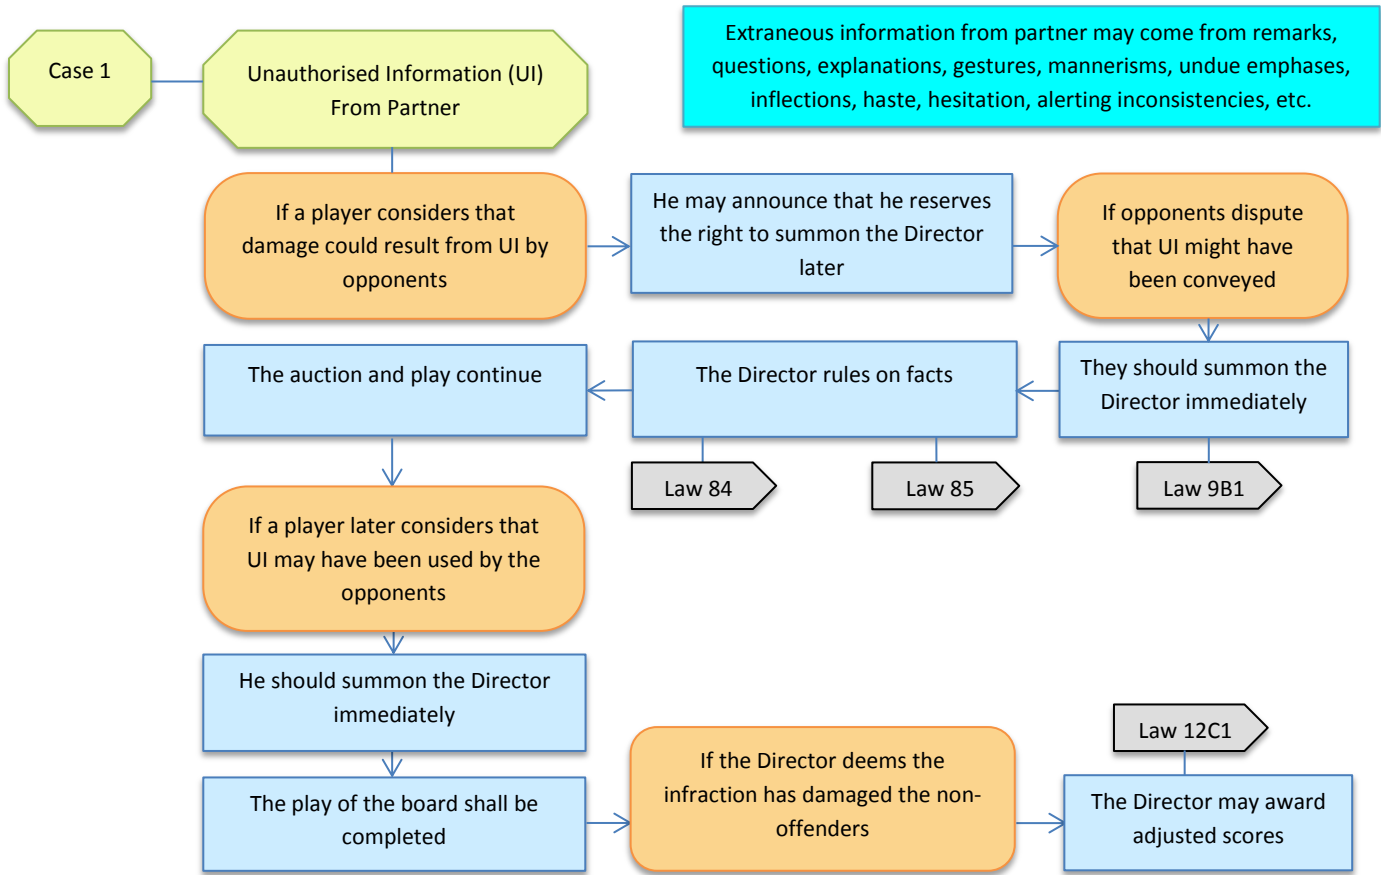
Case 1

Unauthorised Information (UI) From Partner

Extraneous information from partner may come from remarks, questions, explanations, gestures, mannerisms, undue emphases, inflections, haste, hesitation, alerting inconsistencies, etc.

If a player considers that damage could result from UI by opponents

He may announce that he reserves the right to summon the Director later

If opponents dispute that UI might have been conveyed

They should summon the Director immediately

The Director rules on facts

The auction and play continue

Law 84

Law 85

Law 9B1

If a player later considers that UI may have been used by the opponents

He should summon the Director immediately

The play of the board shall be completed

If the Director deems the infraction has damaged the non-offenders

Law 12C1

The Director may award adjusted scores